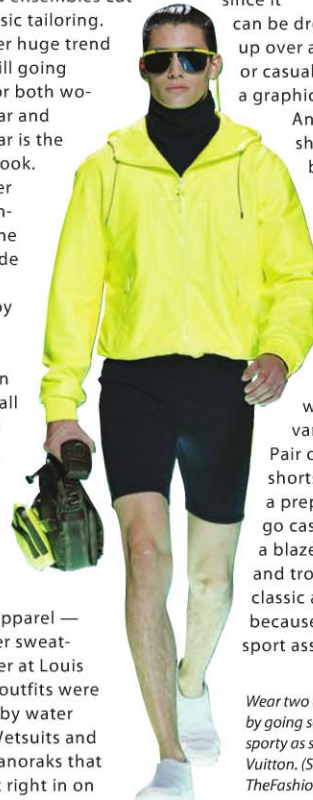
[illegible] ensembles cut
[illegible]sic tailoring.
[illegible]er huge trend
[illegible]ill going
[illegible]or both wo-
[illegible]ar and
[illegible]ar is the
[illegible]ook.
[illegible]er
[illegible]n-
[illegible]he
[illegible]de
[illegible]oy
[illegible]n
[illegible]all

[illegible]pparel —
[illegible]r sweat-
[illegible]er at Louis
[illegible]outfits were
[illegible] by water
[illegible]Vetsuits and
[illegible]anoraks that
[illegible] right in on

since it
can be dre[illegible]
up over a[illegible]
or casual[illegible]
a graphic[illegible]
An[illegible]
sh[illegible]
b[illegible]

w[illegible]
var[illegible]
Pair o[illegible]
shortc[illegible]
a prep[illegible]
go cas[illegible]
a blaze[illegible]
and tro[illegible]
classic a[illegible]
because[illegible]
sport ass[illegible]

Wear two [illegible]
by going s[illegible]
sporty as s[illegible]
Vuitton. (S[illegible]
TheFashio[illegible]